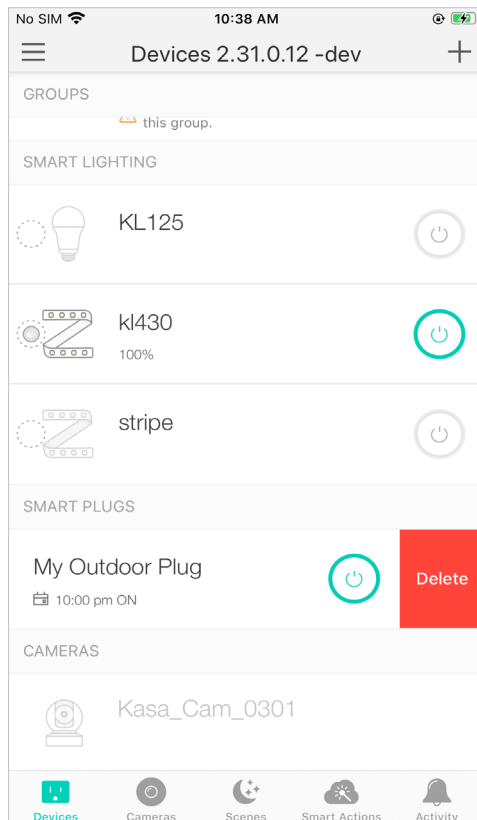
No SIM 10:38 AM

Devices 2.31.0.12 -dev

GROUPS

this group.

SMART LIGHTING

KL125

kl430
100%

stripe

SMART PLUGS

My Outdoor Plug
10:00 pm ON

Delete

CAMERAS

Kasa_Cam_0301

Devices Cameras Scenes Smart Actions Activity